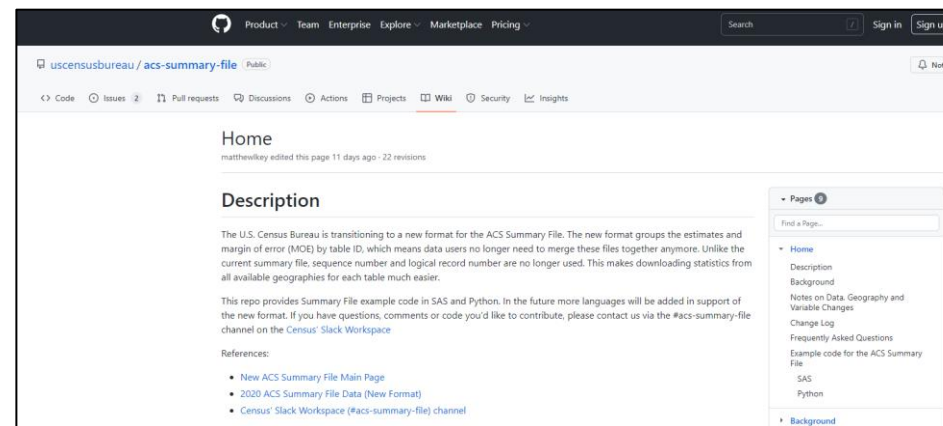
Product Team Enterprise Explore Marketplace Pricing

Search

/

Sign in

Sign u

uscensusbureau / acs-summary-file Public

Not

Code Issues 2 Pull requests Discussions Actions Projects Wiki Security Insights

Home

matthewlkey edited this page 11 days ago · 22 revisions

Description

The U.S. Census Bureau is transitioning to a new format for the ACS Summary File. The new format groups the estimates and margin of error (MOE) by table ID, which means data users no longer need to merge these files together anymore. Unlike the current summary file, sequence number and logical record number are no longer used. This makes downloading statistics from all available geographies for each table much easier.

This repo provides Summary File example code in SAS and Python. In the future more languages will be added in support of the new format. If you have questions, comments or code you'd like to contribute, please contact us via the #acs-summary-file channel on the Census' Slack Workspace

References:

• New ACS Summary File Main Page
• 2020 ACS Summary File Data (New Format)
• Census' Slack Workspace (#acs-summary-file) channel

Pages 9

Find a Page...

Home
Description
Background
Notes on Data, Geography and Variable Changes
Change Log
Frequently Asked Questions
Example code for the ACS Summary File
SAS
Python

Background